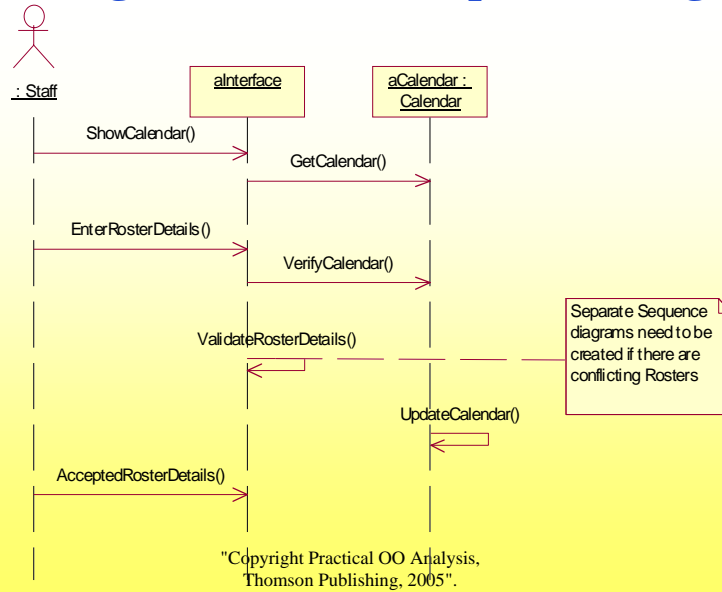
: Staff

aInterface

aCalendar : Calendar

ShowCalendar()

GetCalendar()

EnterRosterDetails()

VerifyCalendar()

Separate Sequence diagrams need to be created if there are conflicting Rosters

ValidateRosterDetails()

UpdateCalendar()

AcceptedRosterDetails()

"Copyright Practical OO Analysis, Thomson Publishing, 2005".